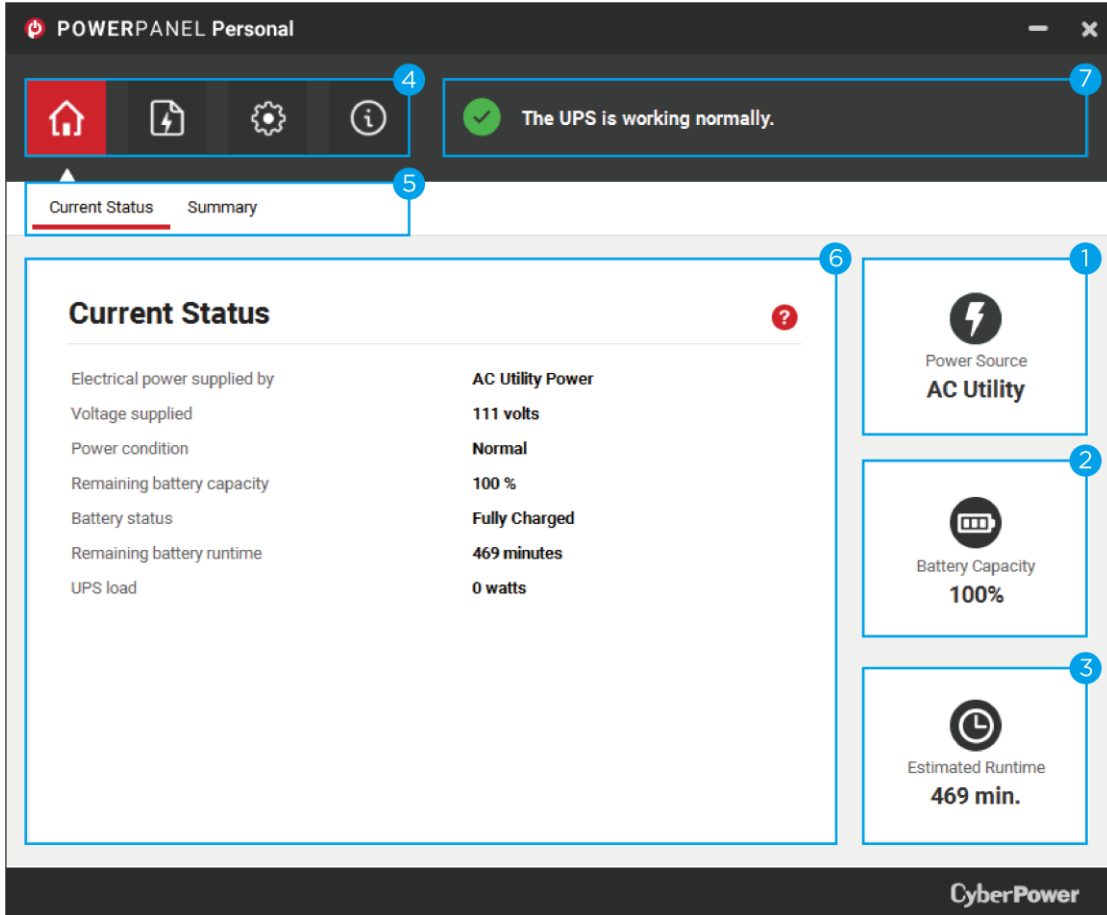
POWERPANEL Personal

4

7

The UPS is working normally.

5

Current Status Summary

6

Current Status

?

| | |
|---|---|
| Electrical power supplied by | AC Utility Power |
| Voltage supplied | 111 volts |
| Power condition | Normal |
| Remaining battery capacity | 100 % |
| Battery status | Fully Charged |
| Remaining battery runtime | 469 minutes |
| UPS load | 0 watts |

1

Power Source
AC Utility

2

Battery Capacity
100%

3

Estimated Runtime
469 min.

CyberPower